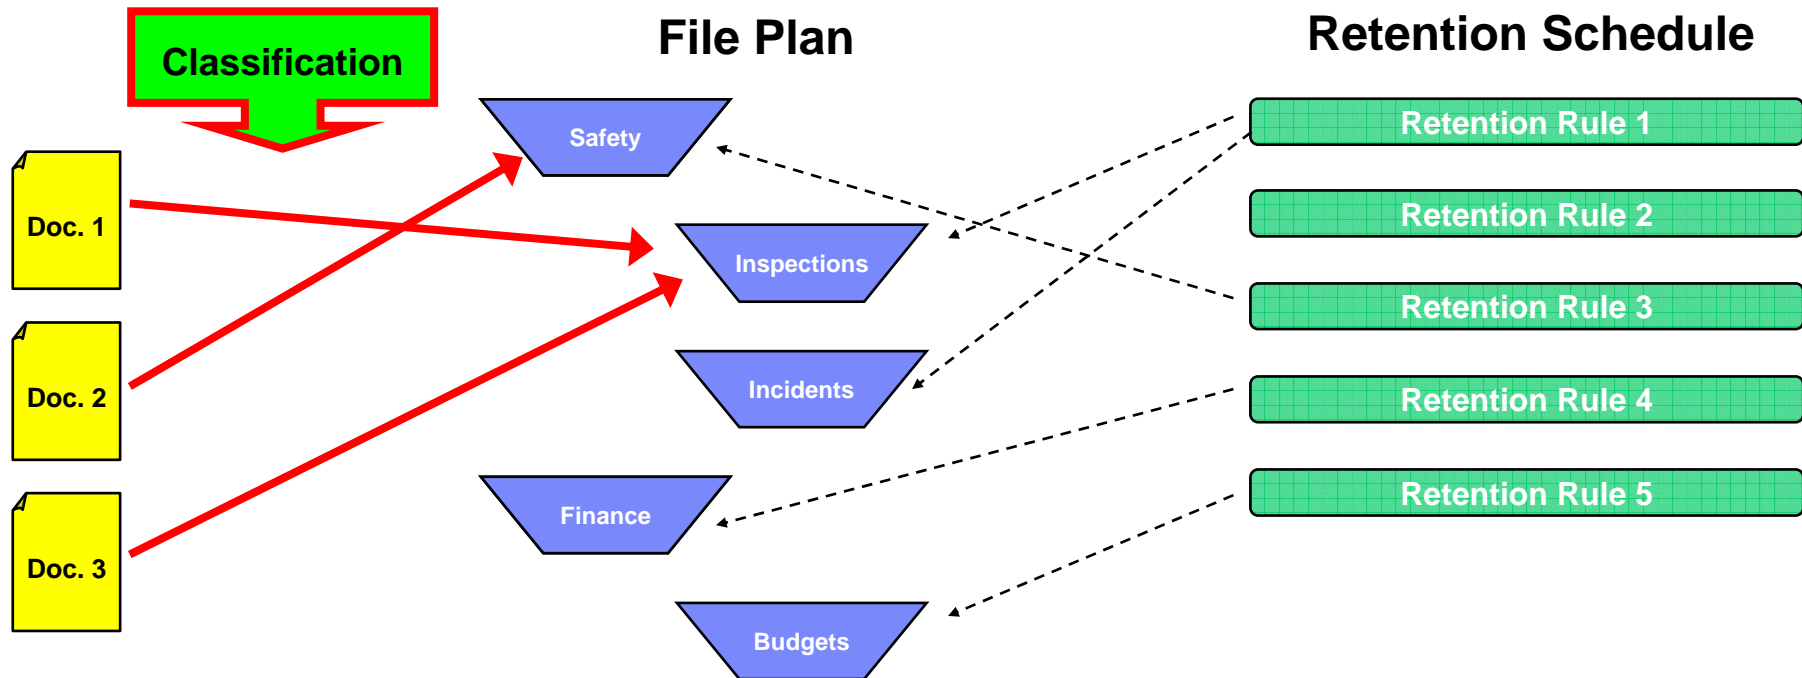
Classification

File Plan

Retention Schedule

Doc. 1

Doc. 2

Doc. 3

Safety

Inspections

Incidents

Finance

Budgets

Retention Rule 1

Retention Rule 2

Retention Rule 3

Retention Rule 4

Retention Rule 5